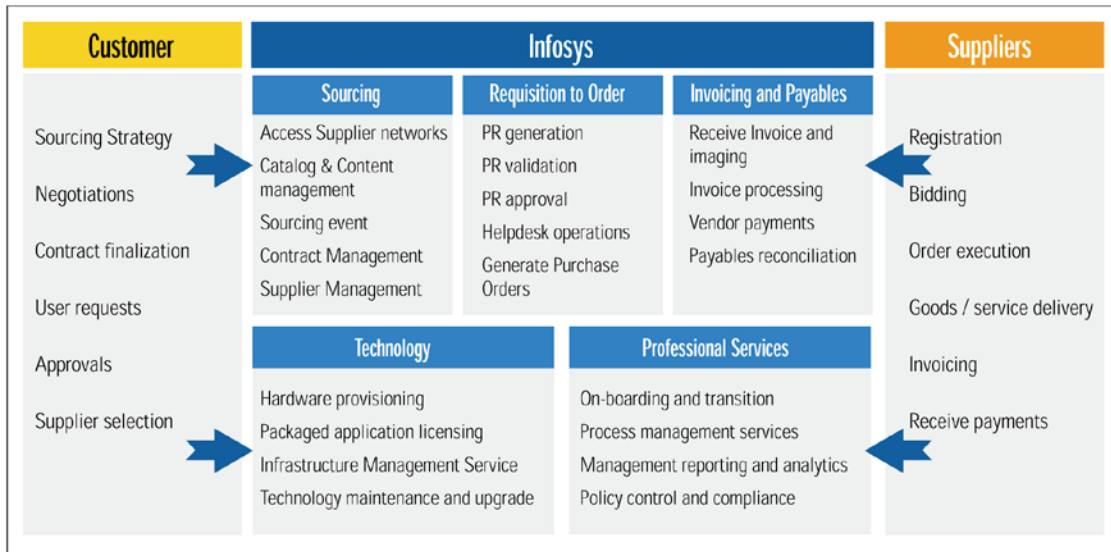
Customer

Sourcing Strategy

Negotiations

Contract finalization

User requests

Approvals

Supplier selection

Infosys

Sourcing

Access Supplier networks

Catalog & Content management

Sourcing event

Contract Management

Supplier Management

Requisition to Order

PR generation

PR validation

PR approval

Helpdesk operations

Generate Purchase Orders

Invoicing and Payables

Receive Invoice and imaging

Invoice processing

Vendor payments

Payables reconciliation

Technology

Hardware provisioning

Packaged application licensing

Infrastructure Management Service

Technology maintenance and upgrade

Professional Services

On-boarding and transition

Process management services

Management reporting and analytics

Policy control and compliance

Suppliers

Registration

Bidding

Order execution

Goods / service delivery

Invoicing

Receive payments